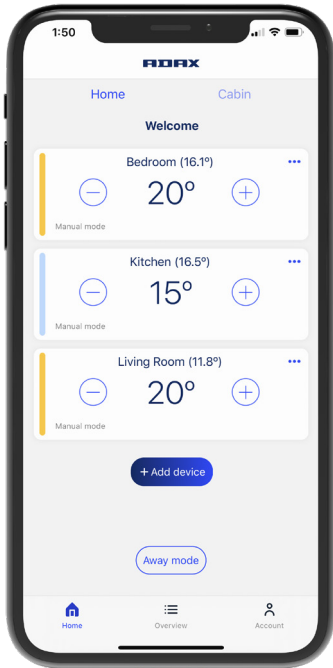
1:50

ADAX

Home

Cabin

Welcome

Bedroom (16.1º)

•••

20º

Manual mode

Kitchen (16.5º)

•••

15º

Manual mode

Living Room (11.8º)

•••

20º

Manual mode

+ Add device

Away mode

Home

Overview

Account